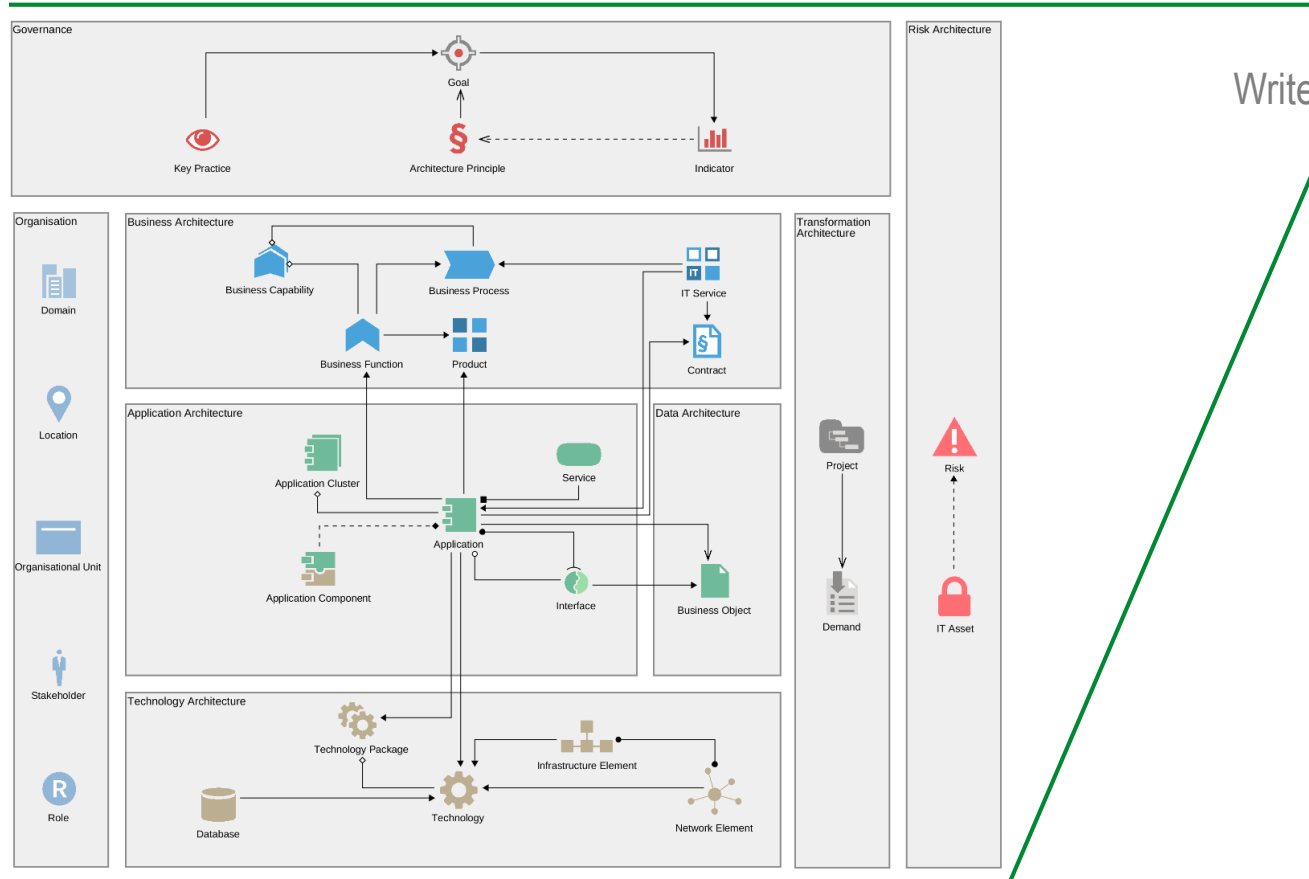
Governance

Goal

Key Practice

Architecture Principle

Indicator

Risk Architecture

Write

Organisation

Domain

Location

Organisational Unit

Stakeholder

Role

Business Architecture

Business Capability

Business Process

IT Service

Business Function

Product

Contract

Transformation Architecture

Project

Demand

Application Architecture

Application Cluster

Service

Application

Application Component

Interface

Data Architecture

Business Object

Risk

IT Asset

Technology Architecture

Technology Package

Infrastructure Element

Database

Technology

Network Element